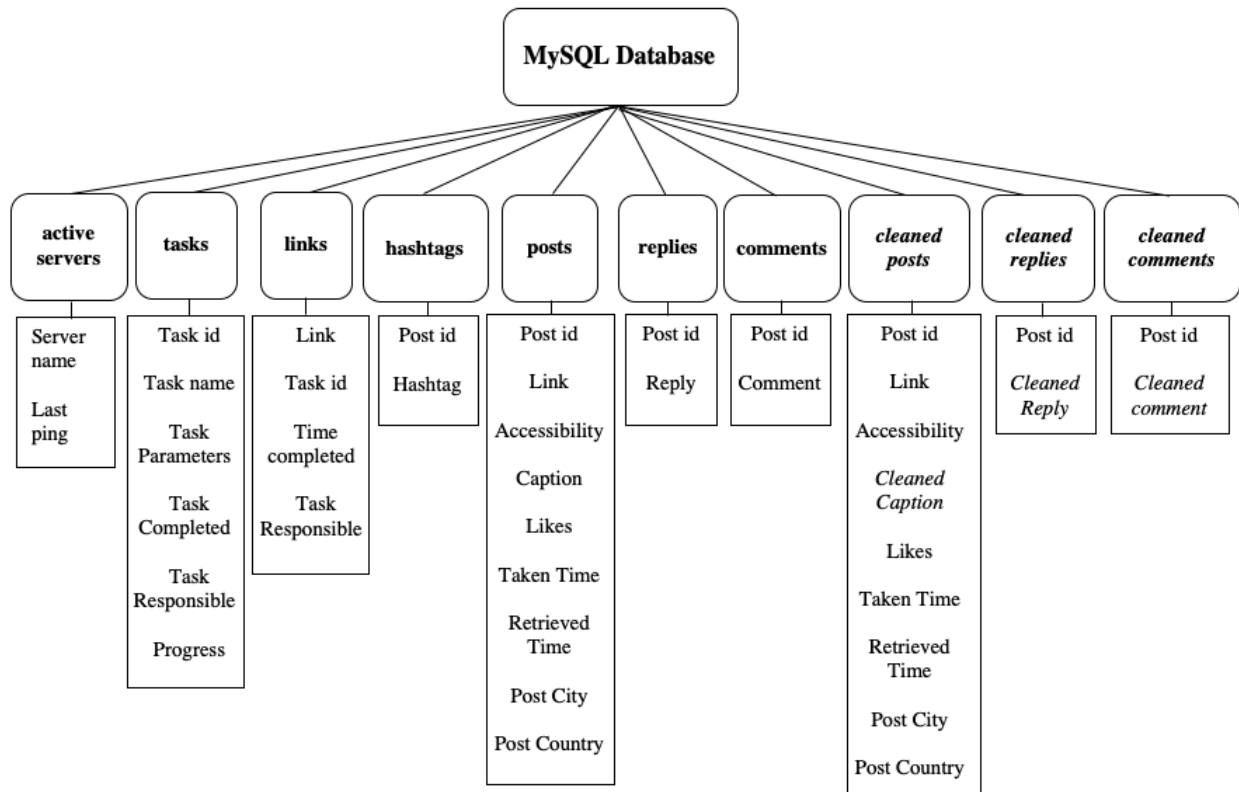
MySQL Database

active servers

Server name

Last ping

tasks

Task id

Task name

Task Parameters

Task Completed

Task Responsible

Progress

links

Link

Task id

Time completed

Task Responsible

hashtags

Post id

Hashtag

posts

Post id

Link

Accessibility

Caption

Likes

Taken Time

Retrieved Time

Post City

Post Country

replies

Post id

Reply

comments

Post id

Comment

cleaned posts

Post id

Link

Accessibility

Cleaned Caption

Likes

Taken Time

Retrieved Time

Post City

Post Country

cleaned replies

Post id

Cleaned Reply

cleaned comments

Post id

Cleaned comment